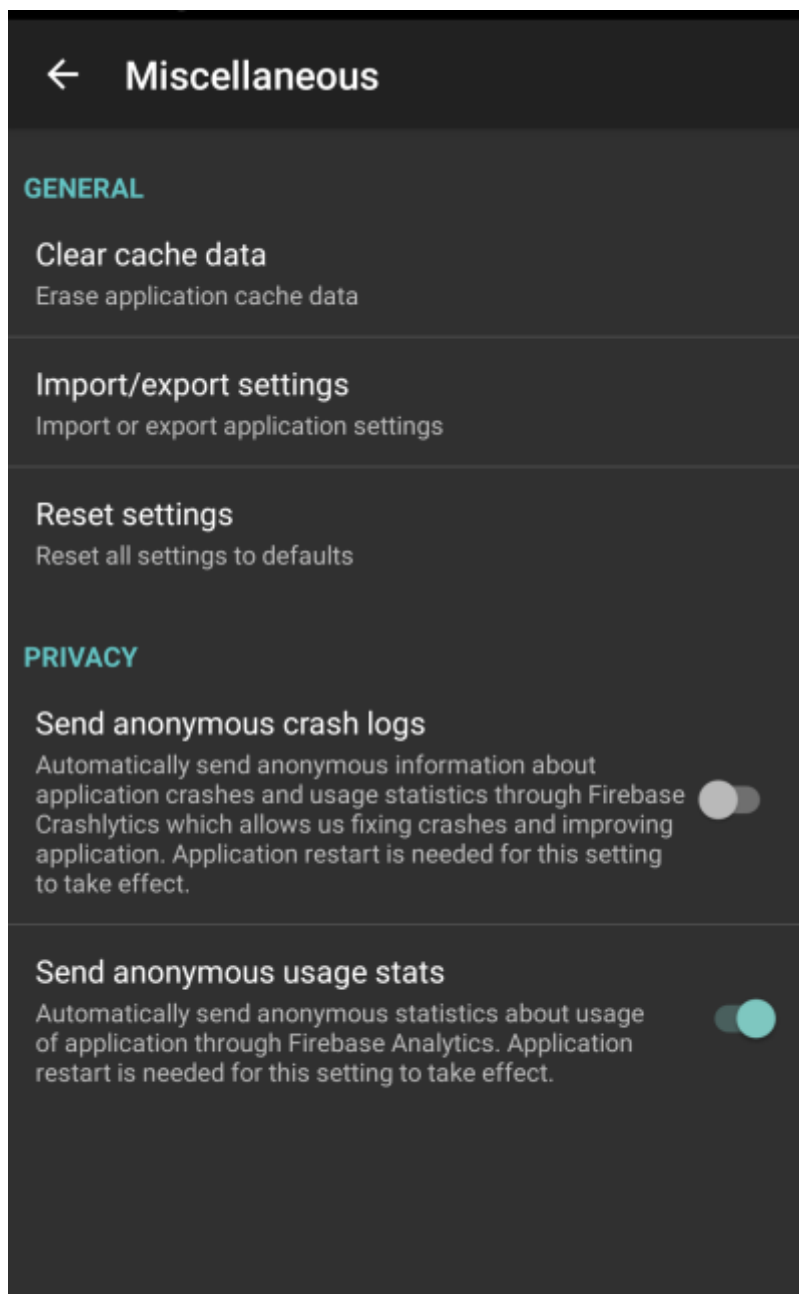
← Miscellaneous

GENERAL

Clear cache data
Erase application cache data

Import/export settings
Import or export application settings

Reset settings
Reset all settings to defaults

PRIVACY

Send anonymous crash logs
Automatically send anonymous information about application crashes and usage statistics through Firebase Crashlytics which allows us fixing crashes and improving application. Application restart is needed for this setting to take effect.

Send anonymous usage stats
Automatically send anonymous statistics about usage of application through Firebase Analytics. Application restart is needed for this setting to take effect.